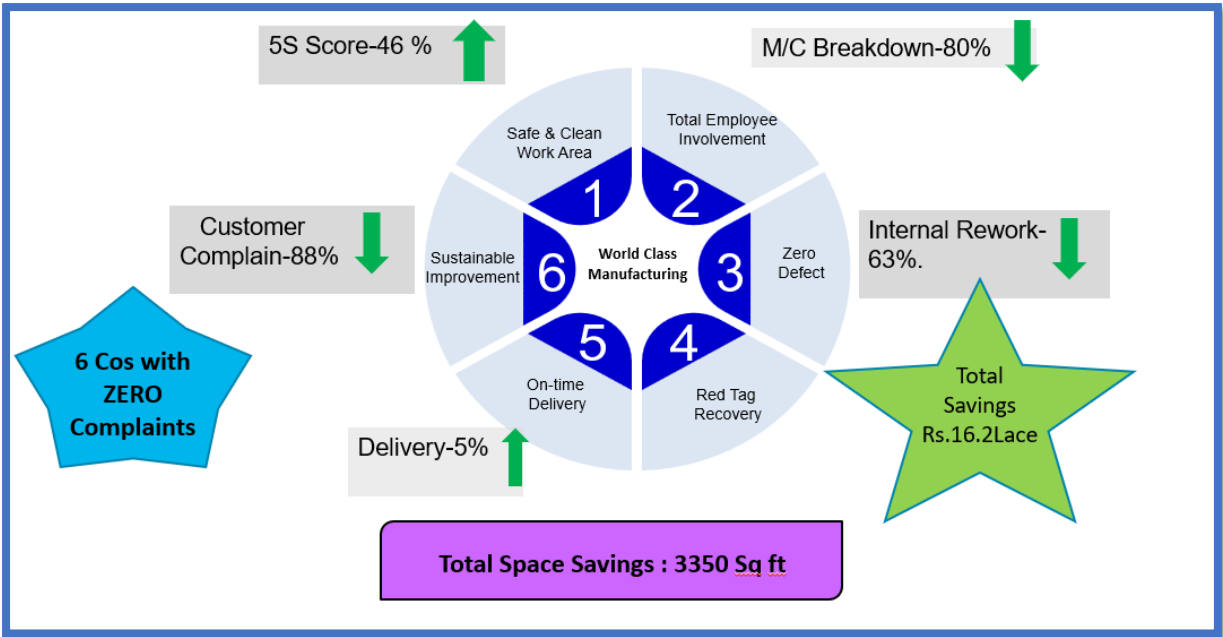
5S Score-46 %

M/C Breakdown-80%

Safe & Clean Work Area

1

Total Employee Involvement

2

Customer Complain-88%

Sustainable Improvement

6

World Class Manufacturing

3

Zero Defect

Internal Rework-63%.

6 Cos with ZERO Complaints

5

On-time Delivery

4

Red Tag Recovery

Total Savings Rs.16.2Lace

Delivery-5%

Total Space Savings : 3350 Sq ft